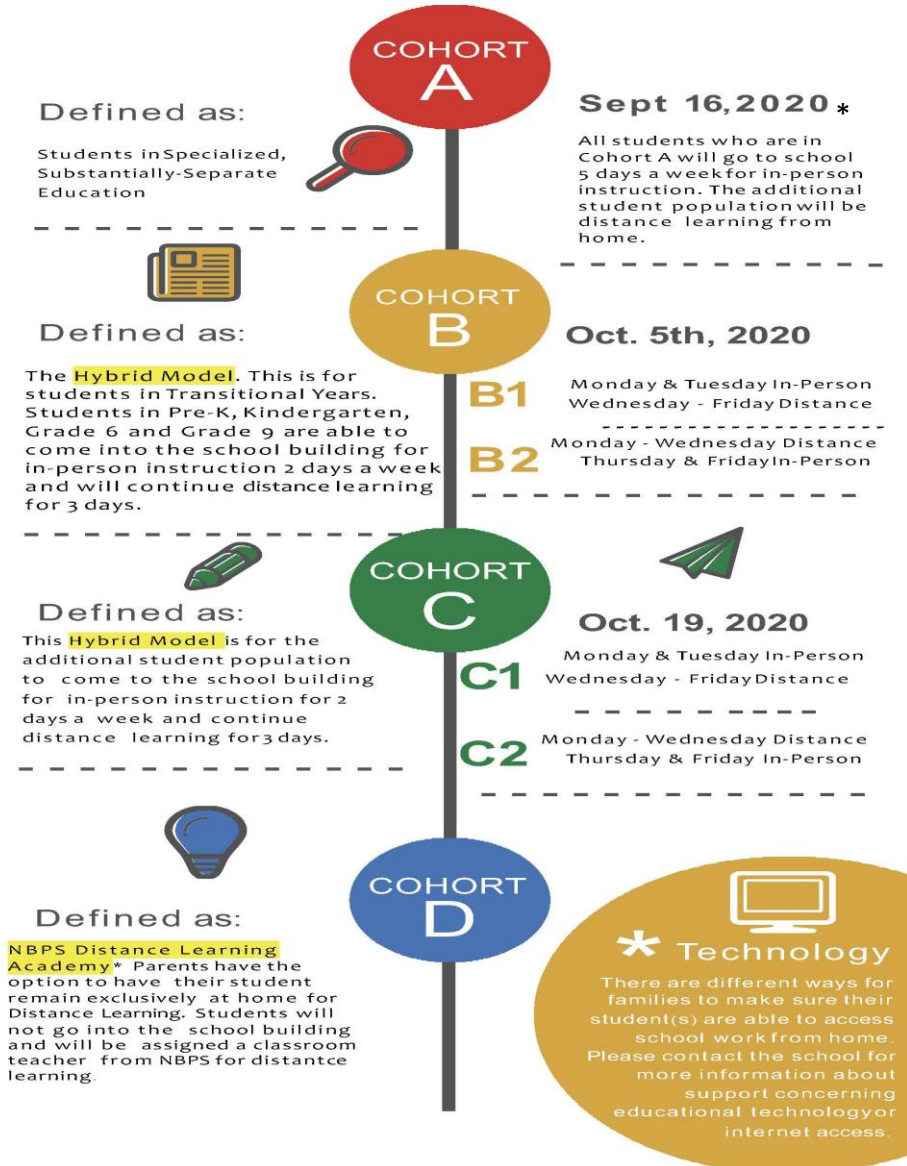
COHORT
A

Defined as:

Students in Specialized, Substantially-Separate Education

Sept 16, 2020 *

All students who are in Cohort A will go to school 5 days a week for in-person instruction. The additional student population will be distance learning from home.

COHORT
B

Defined as:

The Hybrid Model. This is for students in Transitional Years. Students in Pre-K, Kindergarten, Grade 6 and Grade 9 are able to come into the school building for in-person instruction 2 days a week and will continue distance learning for 3 days.

Oct. 5th, 2020

B1
Monday & Tuesday In-Person
Wednesday - Friday Distance

B2
Monday - Wednesday Distance
Thursday & Friday In-Person

COHORT
C

Defined as:

This Hybrid Model is for the additional student population to come to the school building for in-person instruction for 2 days a week and continue distance learning for 3 days.

Oct. 19, 2020

C1
Monday & Tuesday In-Person
Wednesday - Friday Distance

C2
Monday - Wednesday Distance
Thursday & Friday In-Person

COHORT
D

Defined as:

NBPS Distance Learning Academy* Parents have the option to have their student remain exclusively at home for Distance Learning. Students will not go into the school building and will be assigned a classroom teacher from NBPS for distantce learning.

* Technology

There are different ways for families to make sure their student(s) are able to access school work from home. Please contact the school for more information about support concerning educational technologyor internet access.